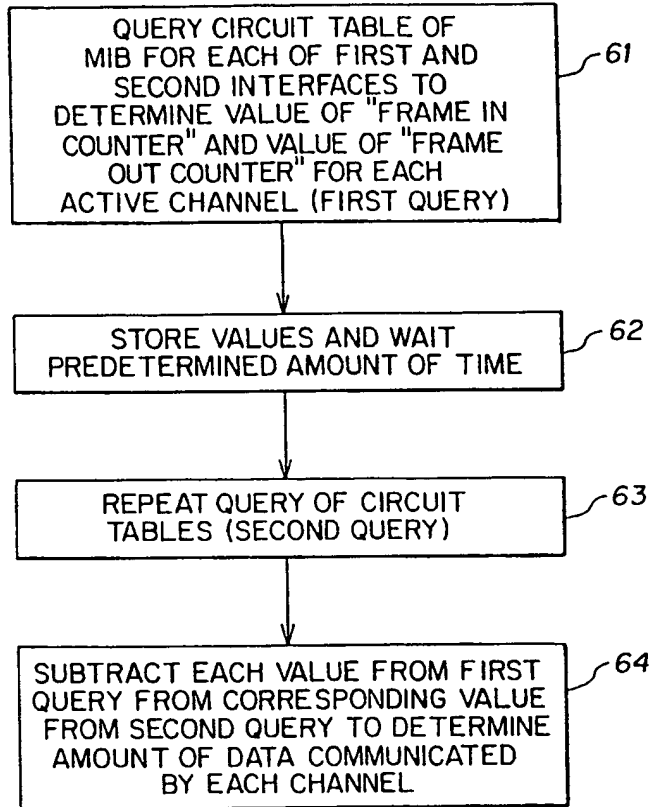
QUERY CIRCUIT TABLE OF MIB FOR EACH OF FIRST AND SECOND INTERFACES TO DETERMINE VALUE OF "FRAME IN COUNTER" AND VALUE OF "FRAME OUT COUNTER" FOR EACH ACTIVE CHANNEL (FIRST QUERY)

61

STORE VALUES AND WAIT PREDETERMINED AMOUNT OF TIME

62

REPEAT QUERY OF CIRCUIT TABLES (SECOND QUERY)

63

SUBTRACT EACH VALUE FROM FIRST QUERY FROM CORRESPONDING VALUE FROM SECOND QUERY TO DETERMINE AMOUNT OF DATA COMMUNICATED BY EACH CHANNEL

64